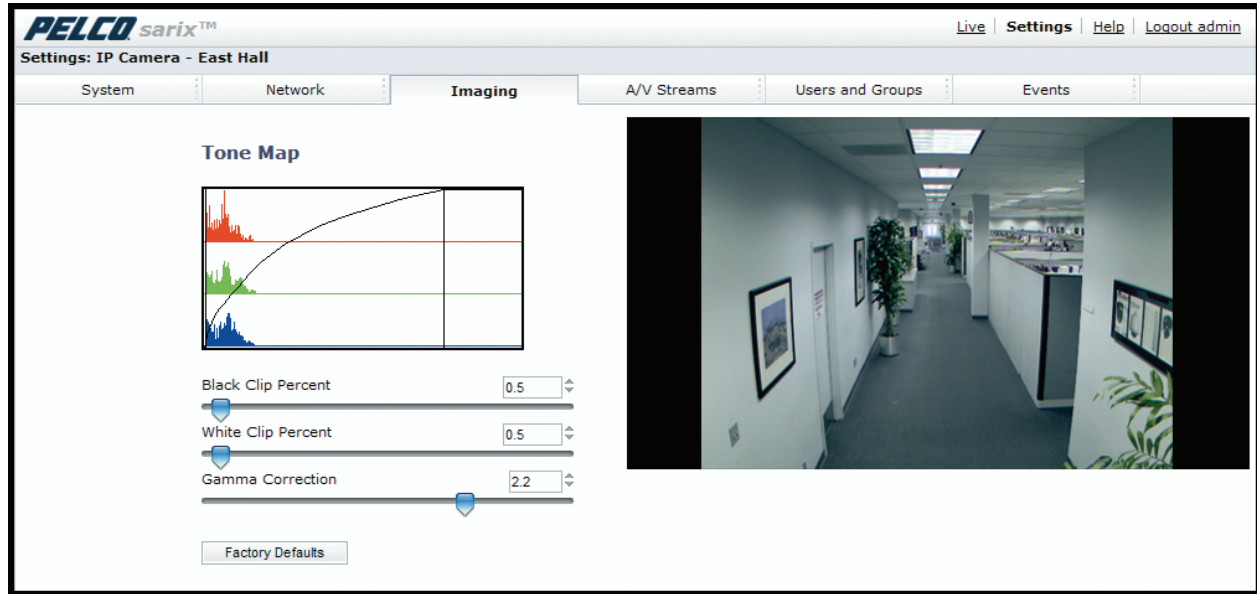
PELCO sarix™

Live | Settings | Help | Logout admin

Settings: IP Camera - East Hall

System | Network | Imaging | A/V Streams | Users and Groups | Events

Tone Map

Black Clip Percent 0.5

White Clip Percent 0.5

Gamma Correction 2.2

Factory Defaults